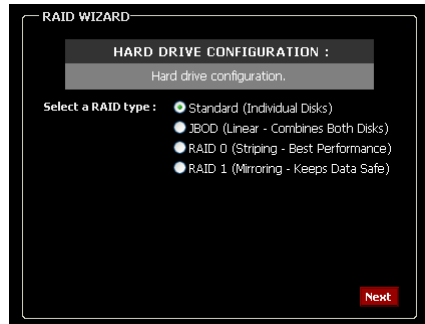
RAID WIZARD

HARD DRIVE CONFIGURATION :

Hard drive configuration.

Select a RAID type :
Standard (Individual Disks)
JBOD (Linear - Combines Both Disks)
RAID 0 (Striping - Best Performance)
RAID 1 (Mirroring - Keeps Data Safe)

Next